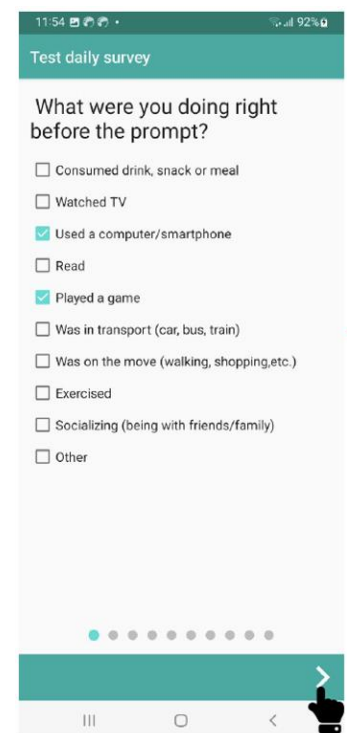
11:54 •
92%

Test daily survey

What were you doing right before the prompt?

Consumed drink, snack or meal

Watched TV

Used a computer/smartphone

Read

Played a game

Was in transport (car, bus, train)

Was on the move (walking, shopping,etc.)

Exercised

Socializing (being with friends/family)

Other

>